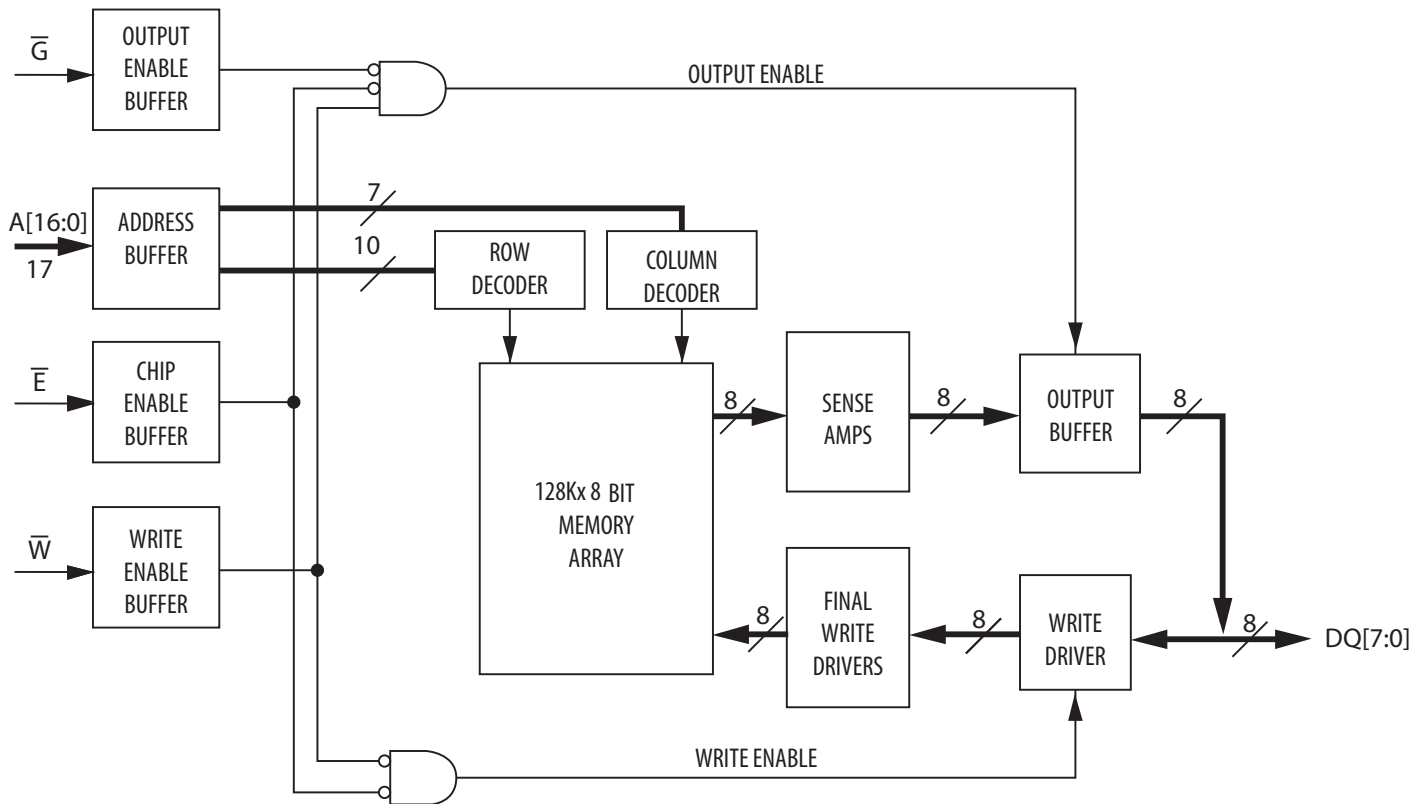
$\overline{G}$

OUTPUT ENABLE BUFFER

OUTPUT ENABLE

A[16:0]

17

ADDRESS BUFFER

7

10

ROW DECODER

COLUMN DECODER

$\overline{E}$

CHIP ENABLE BUFFER

128Kx 8 BIT MEMORY ARRAY

8

SENSE AMPS

8

OUTPUT BUFFER

8

$\overline{W}$

WRITE ENABLE BUFFER

8

FINAL WRITE DRIVERS

8

WRITE DRIVER

8

DQ[7:0]

WRITE ENABLE